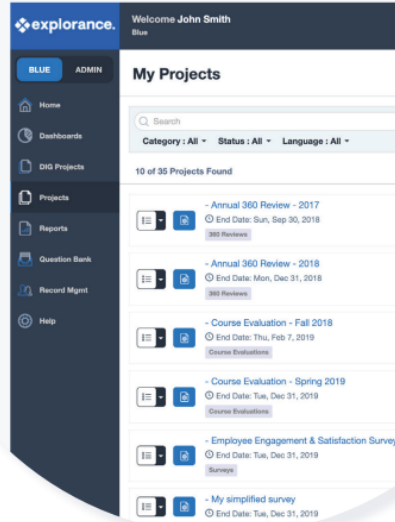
explorance.

Welcome John Smith
Blue

BLUE
ADMIN

Home
Dashboards
DIG Projects
Projects
Reports
Question Bank
Record Mgmt
Help

My Projects

Search

Category : All
Status : All
Language : All

10 of 35 Projects Found

- Annual 360 Review - 2017
End Date: Sun, Sep 30, 2018
360 Reviews

- Annual 360 Review - 2018
End Date: Mon, Dec 31, 2018
360 Reviews

- Course Evaluation - Fall 2018
End Date: Thu, Feb 7, 2019
Course Evaluations

- Course Evaluation - Spring 2019
End Date: Tue, Dec 31, 2019
Course Evaluations

- Employee Engagement & Satisfaction Survey
End Date: Tue, Dec 31, 2019
Surveys

- My simplified survey
End Date: Tue, Dec 31, 2019